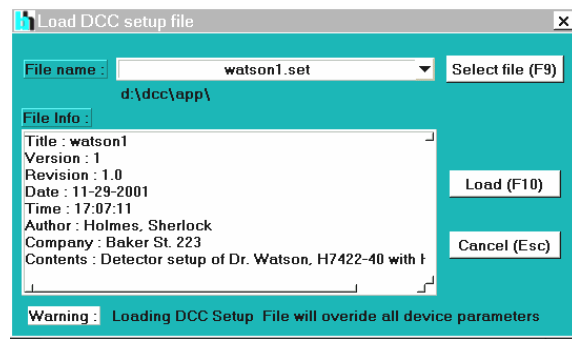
Load DCC setup file

File name : watson1.set

Select file (F9)

d:\dcc\app\

File Info :

Title : watson1
Version : 1
Revision : 1.0
Date : 11-29-2001
Time : 17:07:11
Author : Holmes, Sherlock
Company : Baker St. 223
Contents : Detector setup of Dr. Watson, H7422-40 with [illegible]

Load (F10)

Cancel (Esc)

Warning : Loading DCC Setup File will overide all device parameters